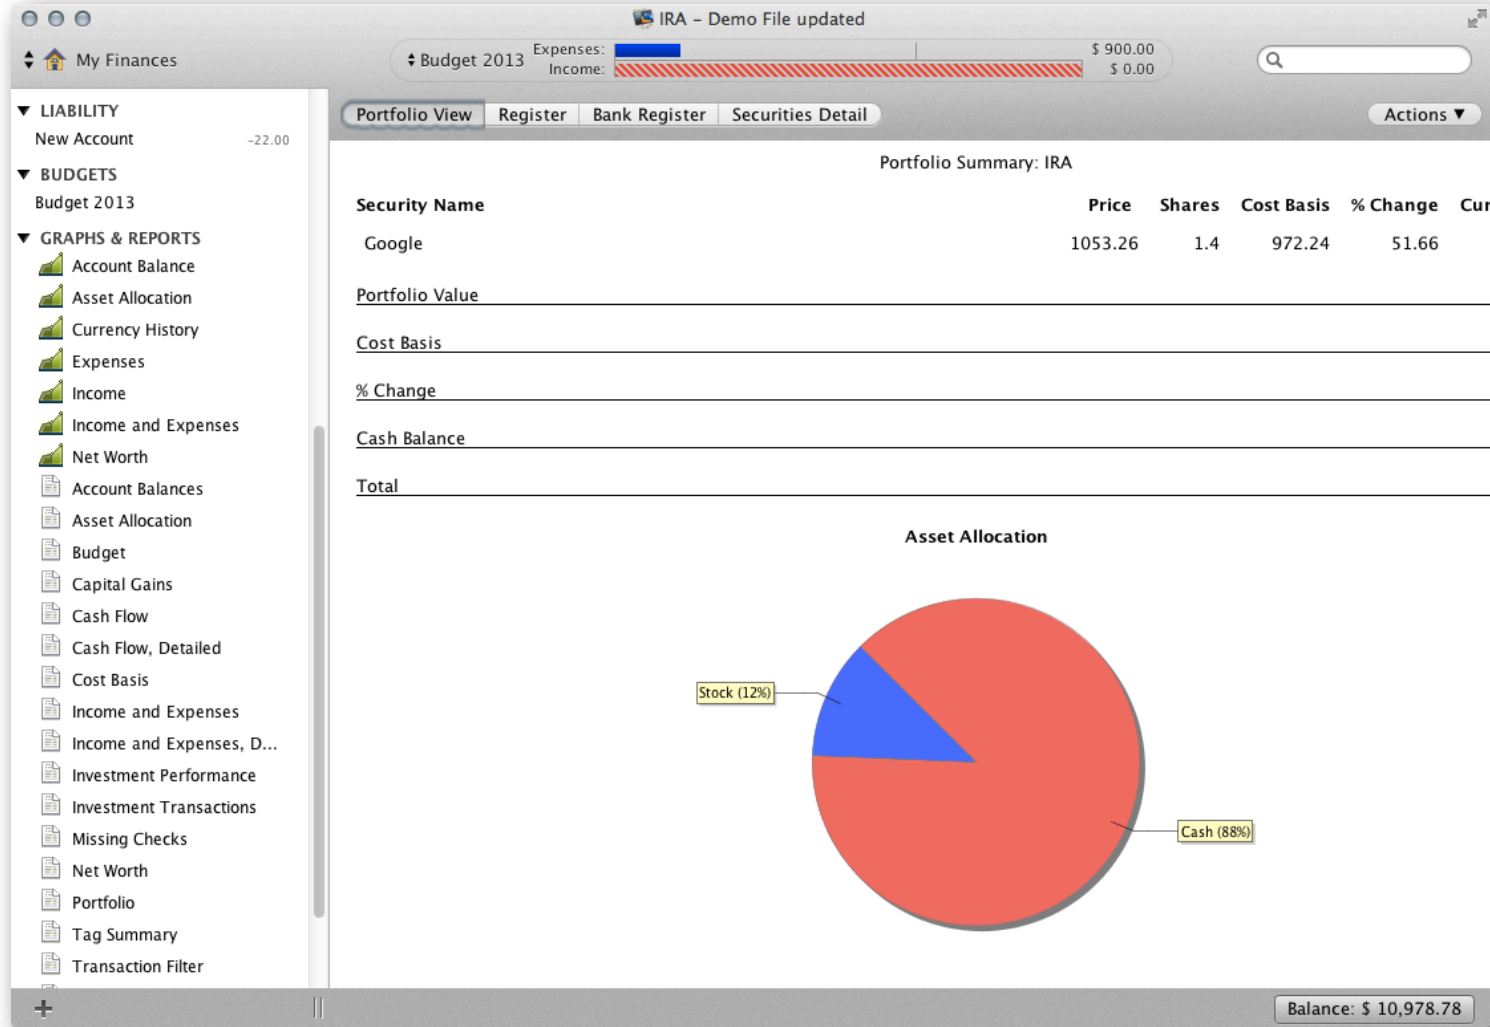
IRA – Demo File updated

My Finances

Budget 2013 Expenses: $ 900.00
Income: $ 0.00

LIABILITY
New Account -22.00
BUDGETS
Budget 2013
GRAPHS & REPORTS
Account Balance
Asset Allocation
Currency History
Expenses
Income
Income and Expenses
Net Worth
Account Balances
Asset Allocation
Budget
Capital Gains
Cash Flow
Cash Flow, Detailed
Cost Basis
Income and Expenses
Income and Expenses, D...
Investment Performance
Investment Transactions
Missing Checks
Net Worth
Portfolio
Tag Summary
Transaction Filter

Portfolio View | Register | Bank Register | Securities Detail

Actions ▼

Portfolio Summary: IRA

| Security Name | Price | Shares | Cost Basis | % Change | Cur |
|---|---|---|---|---|---|
| Google | 1053.26 | 1.4 | 972.24 | 51.66 | |

Portfolio Value
Cost Basis
% Change
Cash Balance
Total

Asset Allocation

Stock (12%)
Cash (88%)

+

Balance: $ 10,978.78